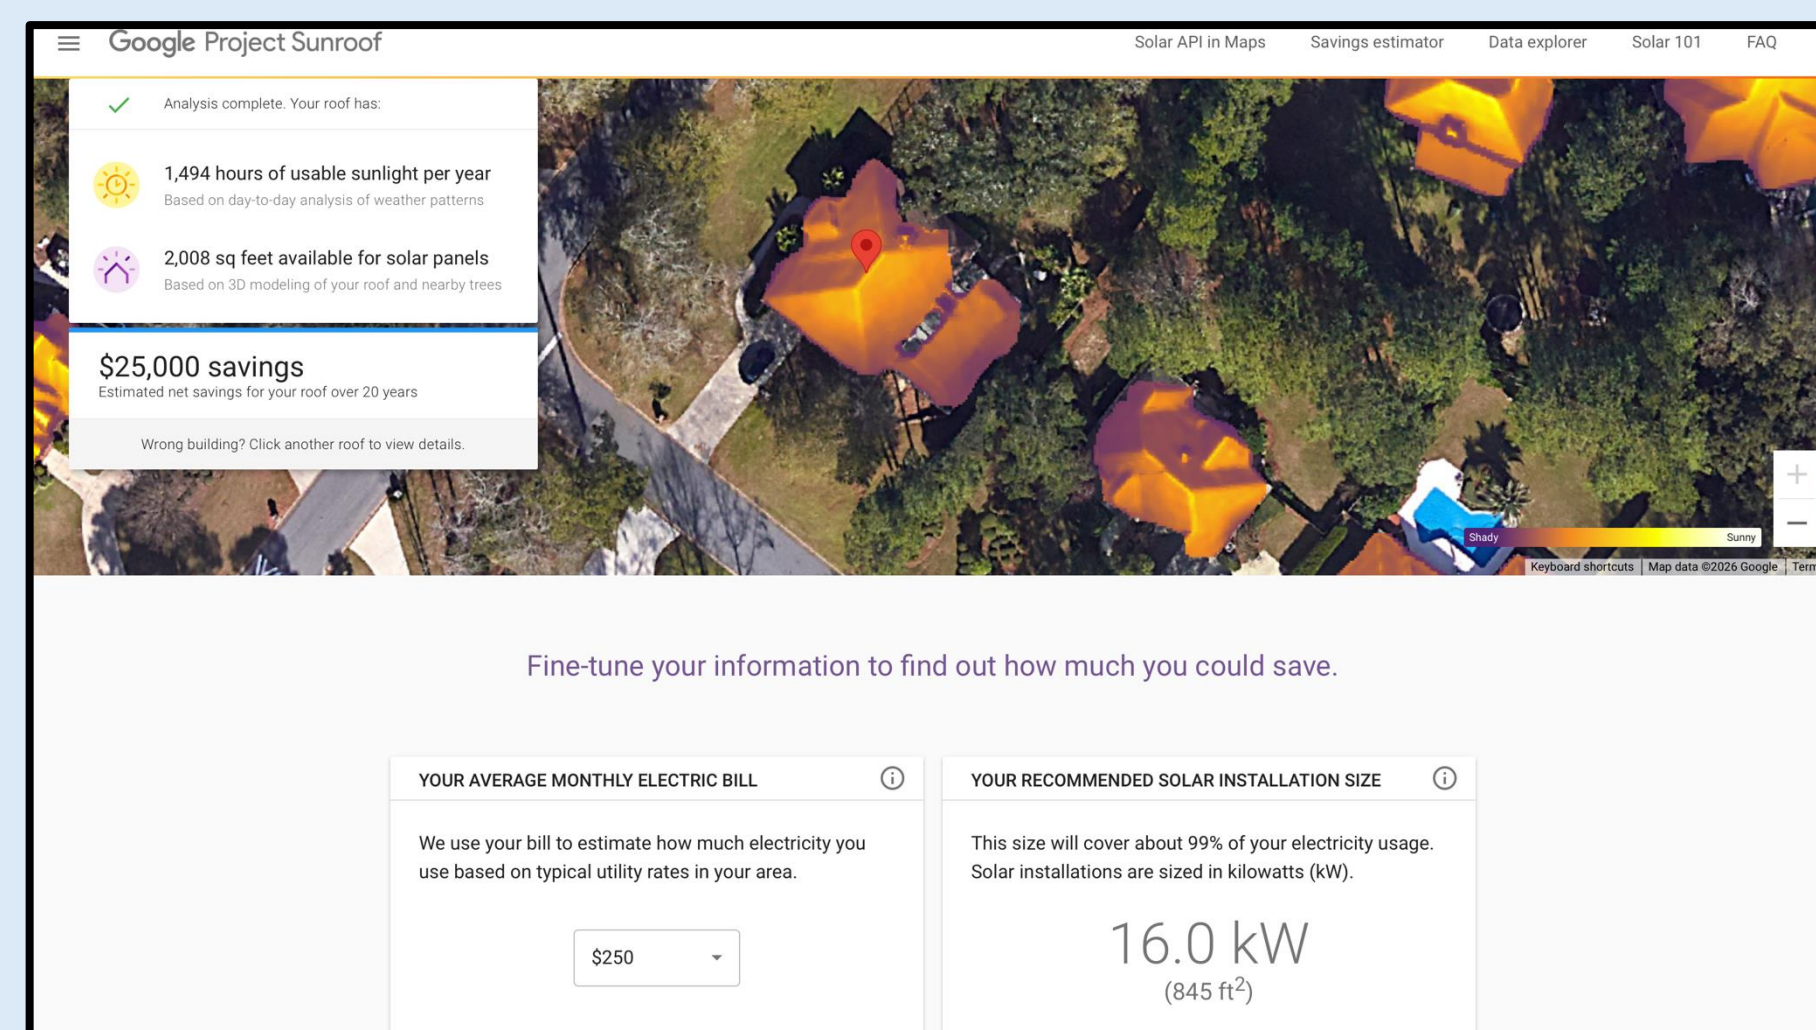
Google Project Sunroof

Solar API in Maps Savings estimator Data explorer Solar 101 FAQ

Analysis complete. Your roof has:

1,494 hours of usable sunlight per year
Based on day-to-day analysis of weather patterns

2,008 sq feet available for solar panels
Based on 3D modeling of your roof and nearby trees

$25,000 savings
Estimated net savings for your roof over 20 years

Wrong building? Click another roof to view details.

Shady Sunny

Keyboard shortcuts | Map data ©2026 Google | Term

Fine-tune your information to find out how much you could save.

YOUR AVERAGE MONTHLY ELECTRIC BILL

We use your bill to estimate how much electricity you use based on typical utility rates in your area.

$250

YOUR RECOMMENDED SOLAR INSTALLATION SIZE

This size will cover about 99% of your electricity usage. Solar installations are sized in kilowatts (kW).

16.0 kW
(845 ft$^2$)